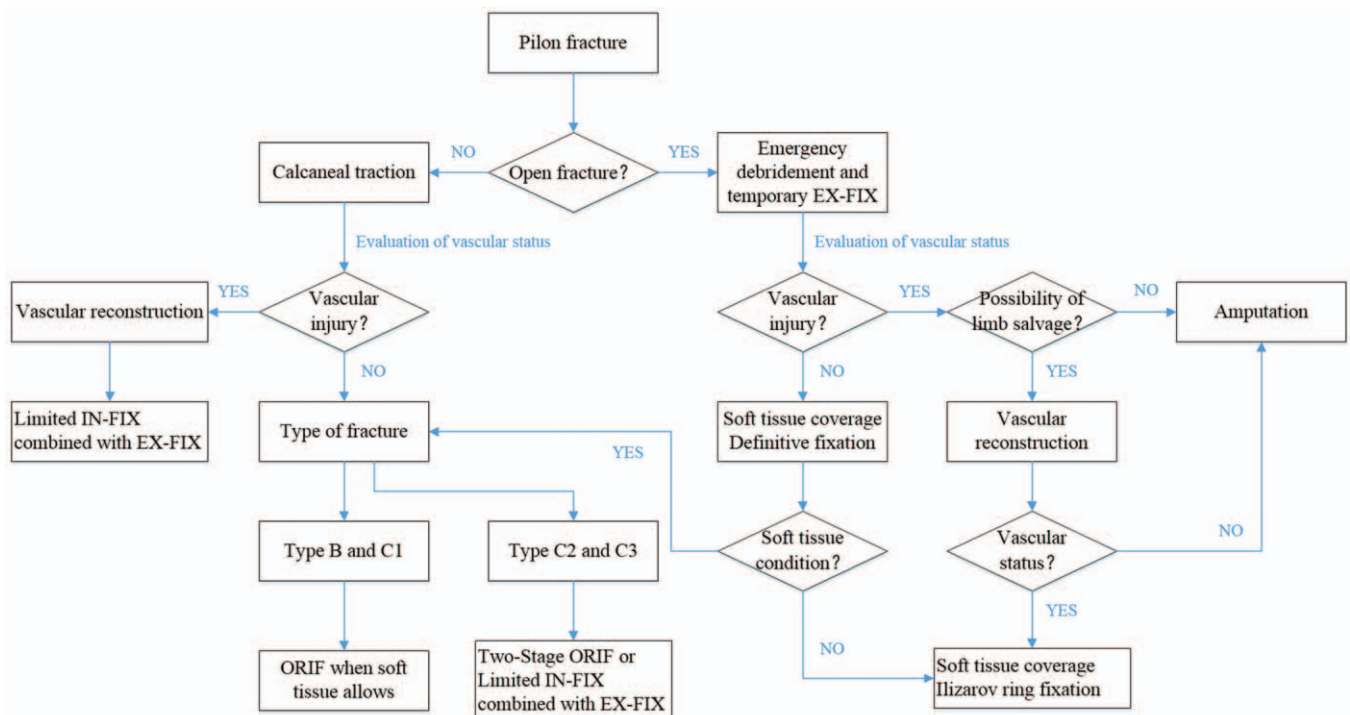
Pilon fracture

Open fracture?

NO

YES

Calcaneal traction

Emergency debridement and temporary EX-FIX

Evaluation of vascular status

Evaluation of vascular status

Vascular injury?

YES

Vascular reconstruction

Limited IN-FIX combined with EX-FIX

NO

Type of fracture

Type B and C1

Type C2 and C3

ORIF when soft tissue allows

Two-Stage ORIF or Limited IN-FIX combined with EX-FIX

Vascular injury?

YES

Possibility of limb salvage?

NO

Amputation

NO

Soft tissue coverage Definitive fixation

YES

Soft tissue condition?

NO

YES

Vascular reconstruction

Vascular status?

NO

YES

Soft tissue coverage Ilizarov ring fixation